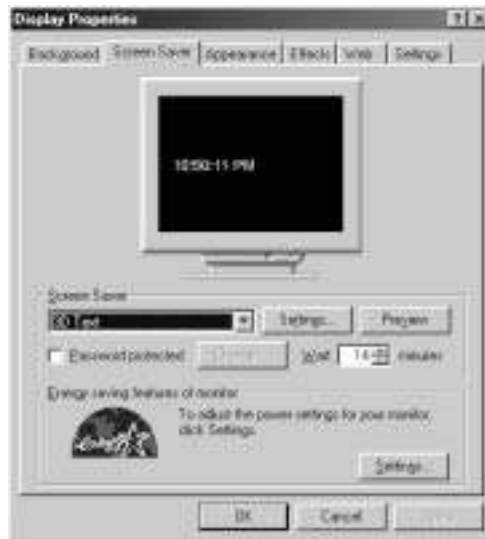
Display Properties

? X

Background | Screen Saver | Appearance | Effects | Web | Settings

10:50:11 PM

Screen Saver

3D Text

Settings...

Preview

Password protected

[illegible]

Wait 14 minutes

Energy saving features of monitor

To adjust the power settings for your monitor, click Settings.

Settings...

OK

Cancel

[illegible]